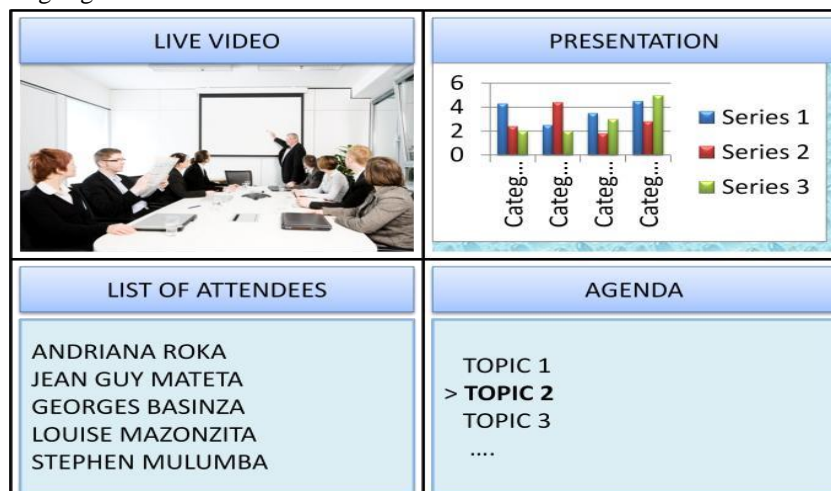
LIVE VIDEO

PRESENTATION

6
4
2
0

Categ...
Categ...
Categ...
Categ...

Series 1
Series 2
Series 3

LIST OF ATTENDEES

ANDRIANA ROKA
JEAN GUY MATETA
GEORGES BASINZA
LOUISE MAZONZITA
STEPHEN MULUMBA

AGENDA

TOPIC 1
> **TOPIC 2**
TOPIC 3
....